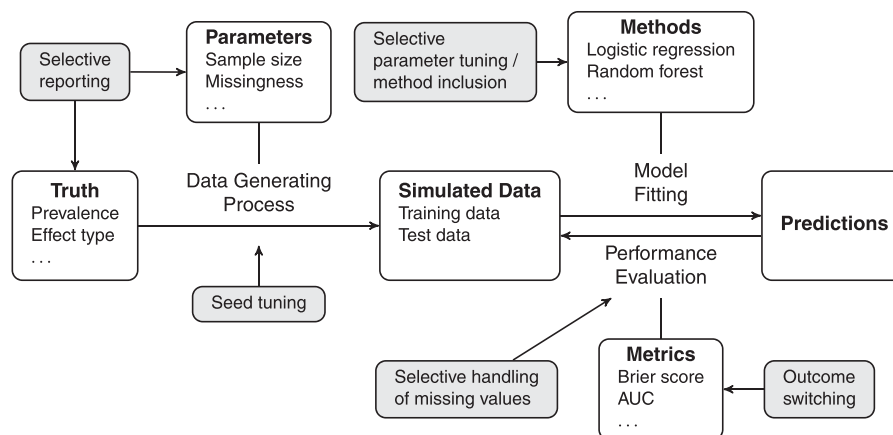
Selective reporting

Parameters
Sample size
Missingness
. . .

Selective parameter tuning / method inclusion

Methods
Logistic regression
Random forest
. . .

Truth
Prevalence
Effect type
. . .

Data Generating Process

Simulated Data
Training data
Test data

Model Fitting

Predictions

Performance Evaluation

Seed tuning

Selective handling of missing values

Metrics
Brier score
AUC
. . .

Outcome switching